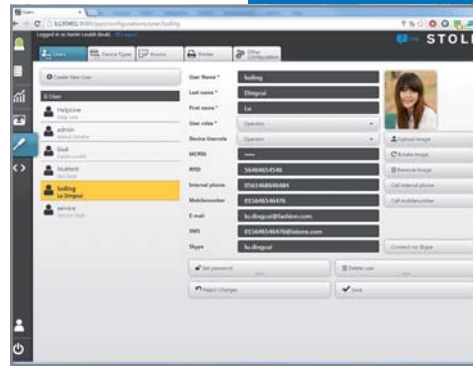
Users

Logged in as Karim Loukili (kouk)

STOLL

Users
Device types
Rooms
Printer
Other configuration

Create New User

6 Users

HelpLine

admin

louk
Karim Loukili

lsutent

ludiing
Lu Dingcui

service

User Name * ludiing
Last name * Dingcui
First name * Lu
User roles * Operator
Device Usernole Operator
MCRIN ••••
RFID 56464654546
Internal phone 0561468646484
Mobilenumber 015646546476
E-mail lu.dingcui@fashion.com
SMS 015646546476@stoene.com
Skype lu.dingcui

Upload image
Rotate image
Remove image
Call internal phone
Call mobilenumber
Connect via Skype

Set password
Delete user
Reject Changes
Save